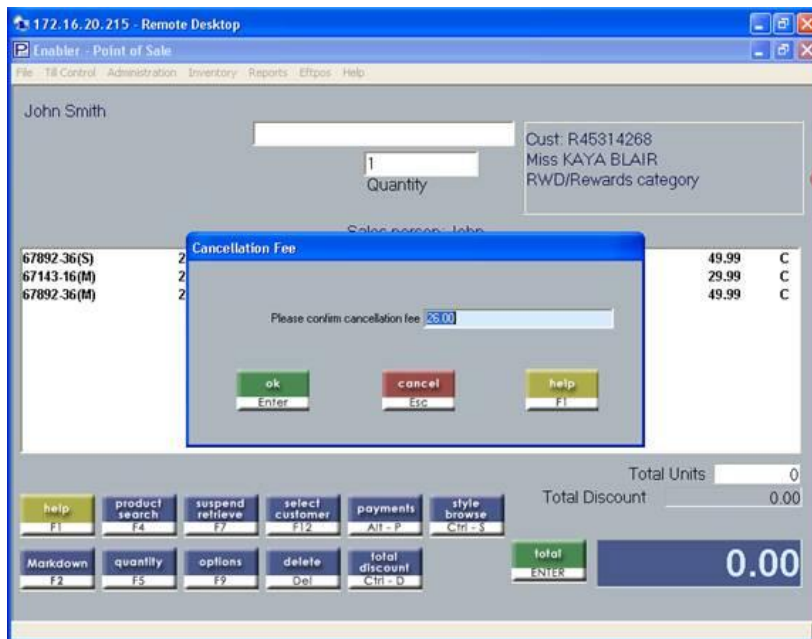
172.16.20.215 - Remote Desktop

Enabler - Point of Sale

File Till Control Administration Inventory Reports Eftpos Help

John Smith

1
Quantity

Cust: R45314268
Miss KAYA BLAIR
RWD/Rewards category

Sales person: John

67892-36(S) 2 49.99 C
67143-16(M) 2 29.99 C
67892-36(M) 2 49.99 C

Cancellation Fee

Please confirm cancellation fee 26.00

ok
Enter

cancel
Esc

help
F1

Total Units 0
Total Discount 0.00

help
F1

product search
F4

suspend retrieve
F7

select customer
F12

payments
Alt - P

style browse
Ctrl - S

Markdown
F2

quantity
F5

options
F9

delete
Del

total discount
Ctrl - D

total
ENTER

0.00